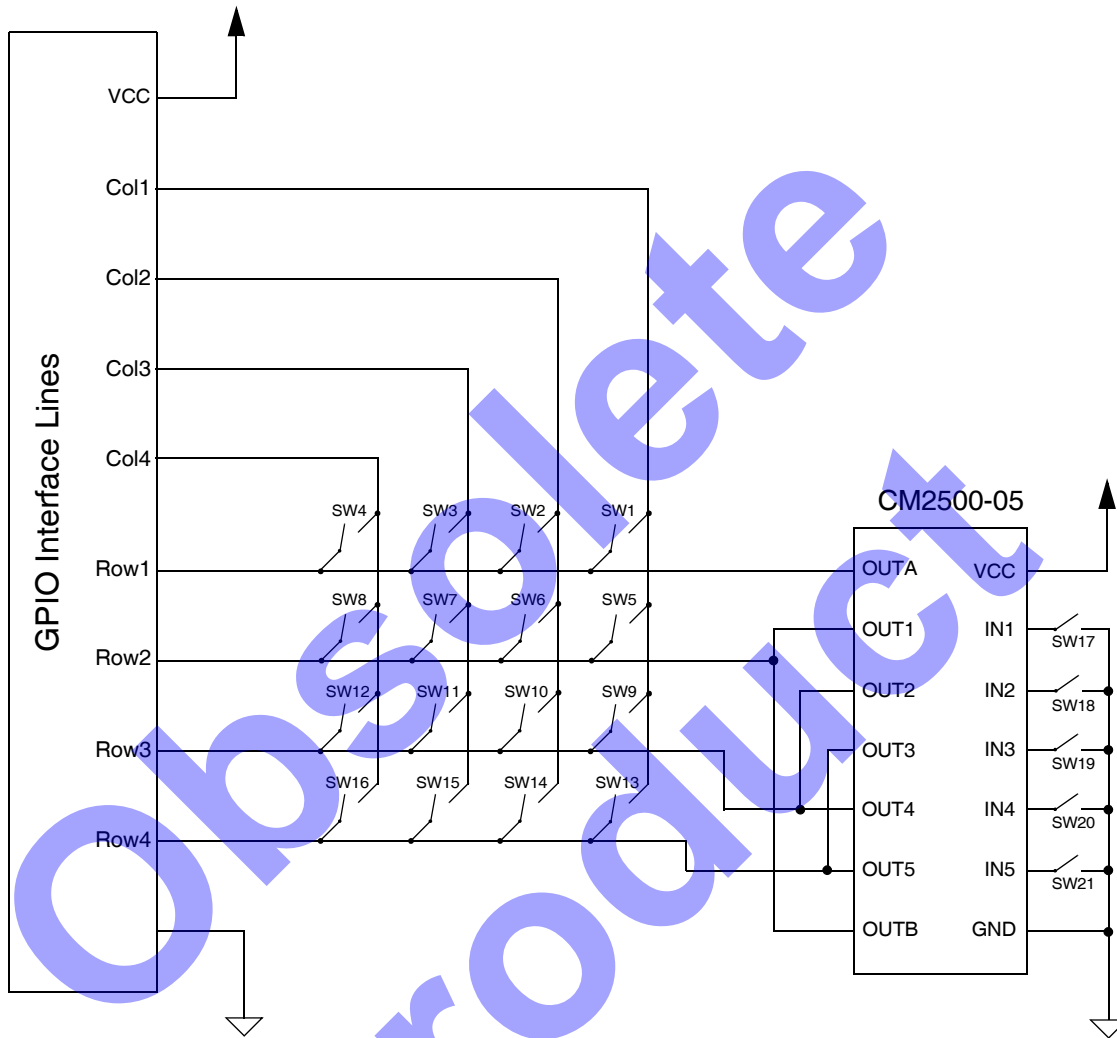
GPIO Interface Lines

VCC
Col1
Col2
Col3
Col4
Row1
Row2
Row3
Row4

SW4 SW3 SW2 SW1
SW8 SW7 SW6 SW5
SW12 SW11 SW10 SW9
SW16 SW15 SW14 SW13

CM2500-05
OUTA VCC
OUT1 IN1
OUT2 IN2
OUT3 IN3
OUT4 IN4
OUT5 IN5
OUTB GND

SW17
SW18
SW19
SW20
SW21

Obsolete Product